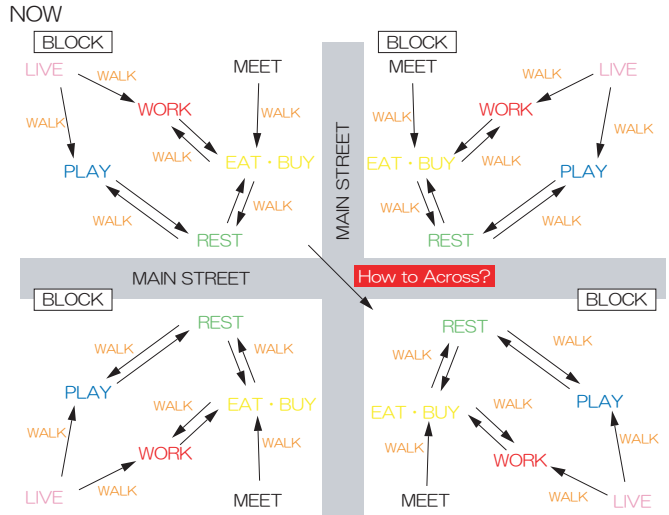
NOW

BLOCK
LIVE
WALK
WORK
MEET
WALK
WALK
PLAY
WALK
EAT・BUY
WALK
WALK
REST

MAIN STREET

BLOCK
MEET
WALK
LIVE
WALK
WORK
WALK
EAT・BUY
WALK
PLAY
WALK
WALK
REST

MAIN STREET

How to Across?

BLOCK
REST
WALK
WALK
PLAY
WALK
EAT・BUY
WALK
WALK
WORK
WALK
LIVE
WALK
MEET

BLOCK
REST
WALK
WALK
PLAY
EAT・BUY
WALK
WALK
WALK
WORK
WALK
MEET
WALK
LIVE